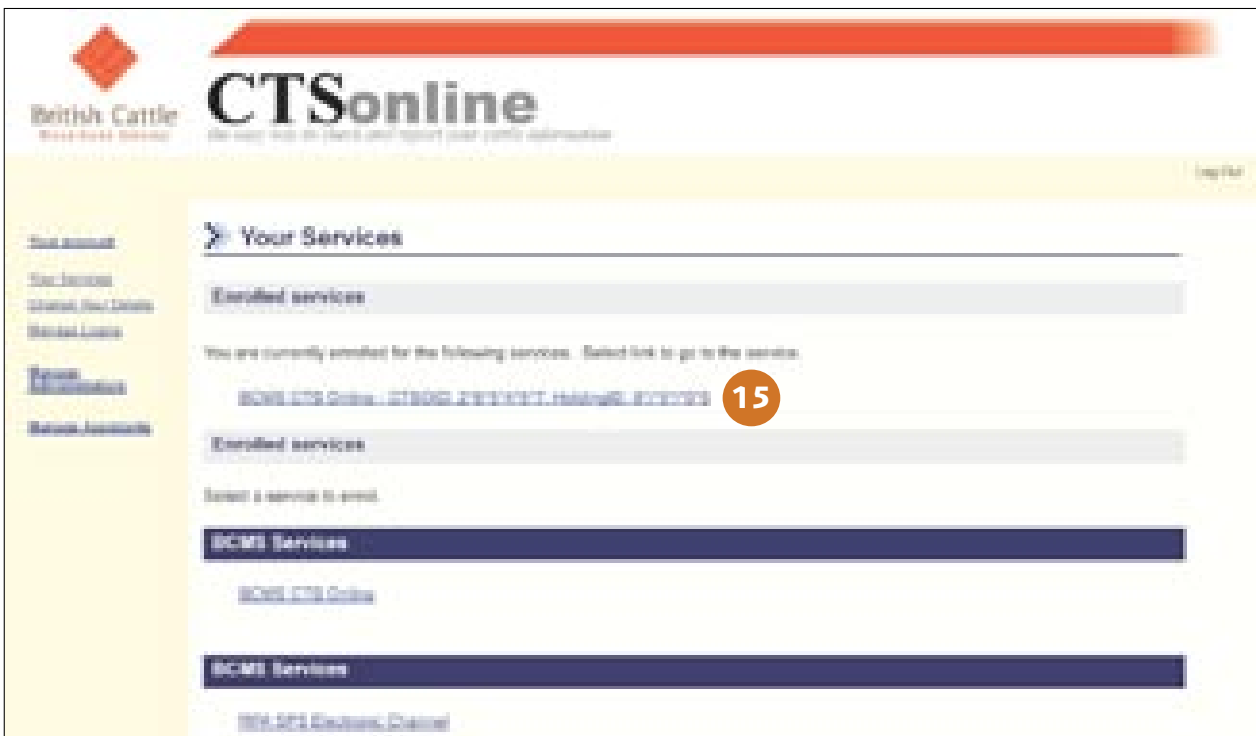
British Cattle
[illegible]

CTSonline
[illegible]

Log Out

Your account
Your Services
Change Your Details
Revoke Logins
Manage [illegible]
Manage Agreements

Your Services

Enrolled services

You are currently enrolled for the following services. Select link to go to the service.

BCMS CTS Online - CTSOID: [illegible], HoldingID: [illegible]

15

Enrolled services

Select a service to enrol.

BCMS Services

BCMS CTS Online

BCMS Services

RPA SPS Electronic Channel